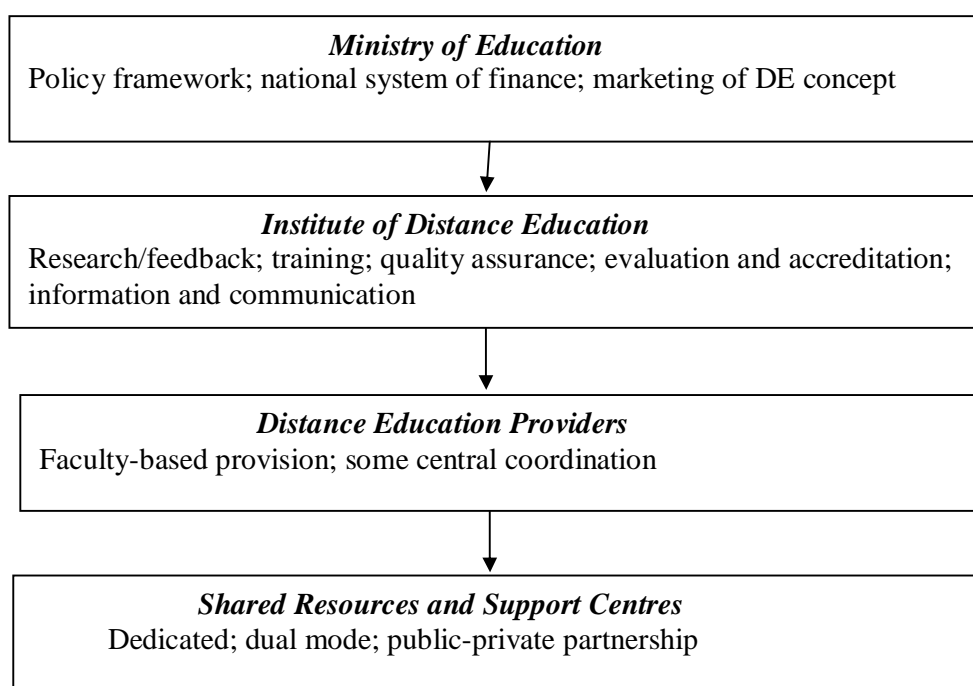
*Ministry of Education*
Policy framework; national system of finance; marketing of DE concept

*Institute of Distance Education*
Research/feedback; training; quality assurance; evaluation and accreditation; information and communication

*Distance Education Providers*
Faculty-based provision; some central coordination

*Shared Resources and Support Centres*
Dedicated; dual mode; public-private partnership